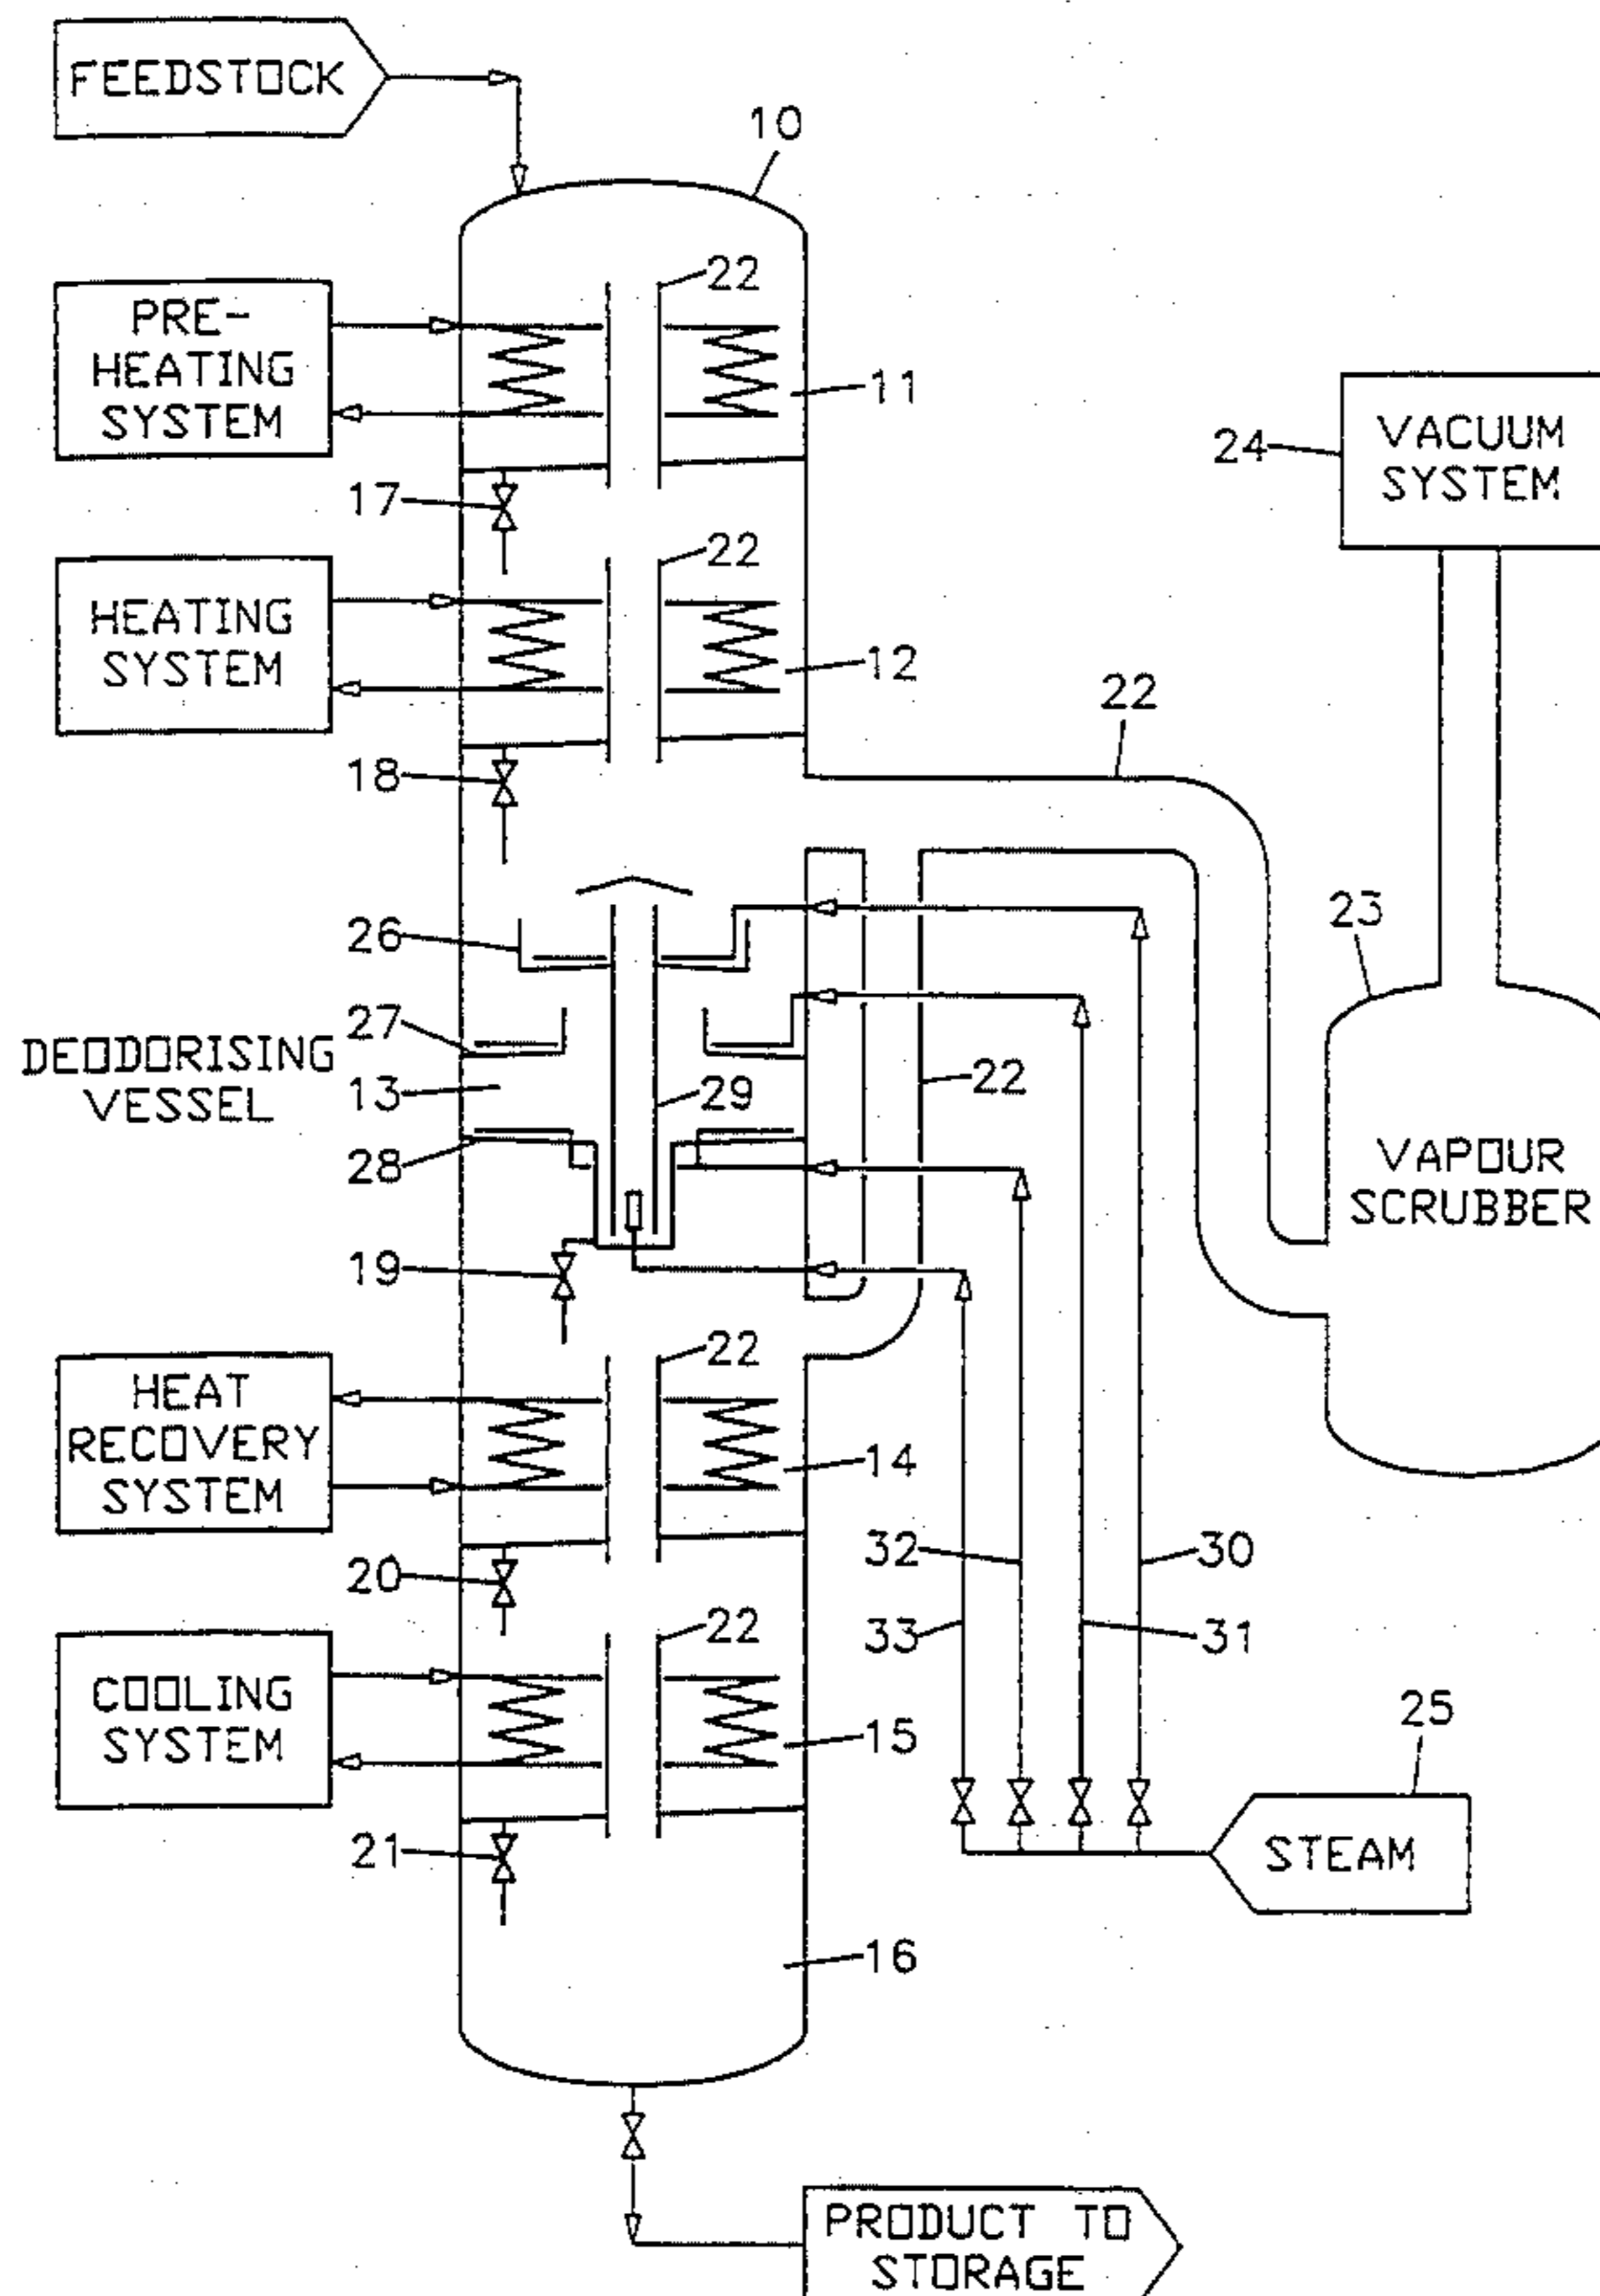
FEEDSTOCK

10

PRE-HEATING SYSTEM

22

11

VACUUM SYSTEM

24

17

22

HEATING SYSTEM

12

22

18

23

26

27

DEODORISING VESSEL

13

29

22

VAPOUR SCRUBBER

28

19

22

HEAT RECOVERY SYSTEM

14

32

30

20

33

31

22

COOLING SYSTEM

15

25

STEAM

21

16

PRODUCT TO STORAGE